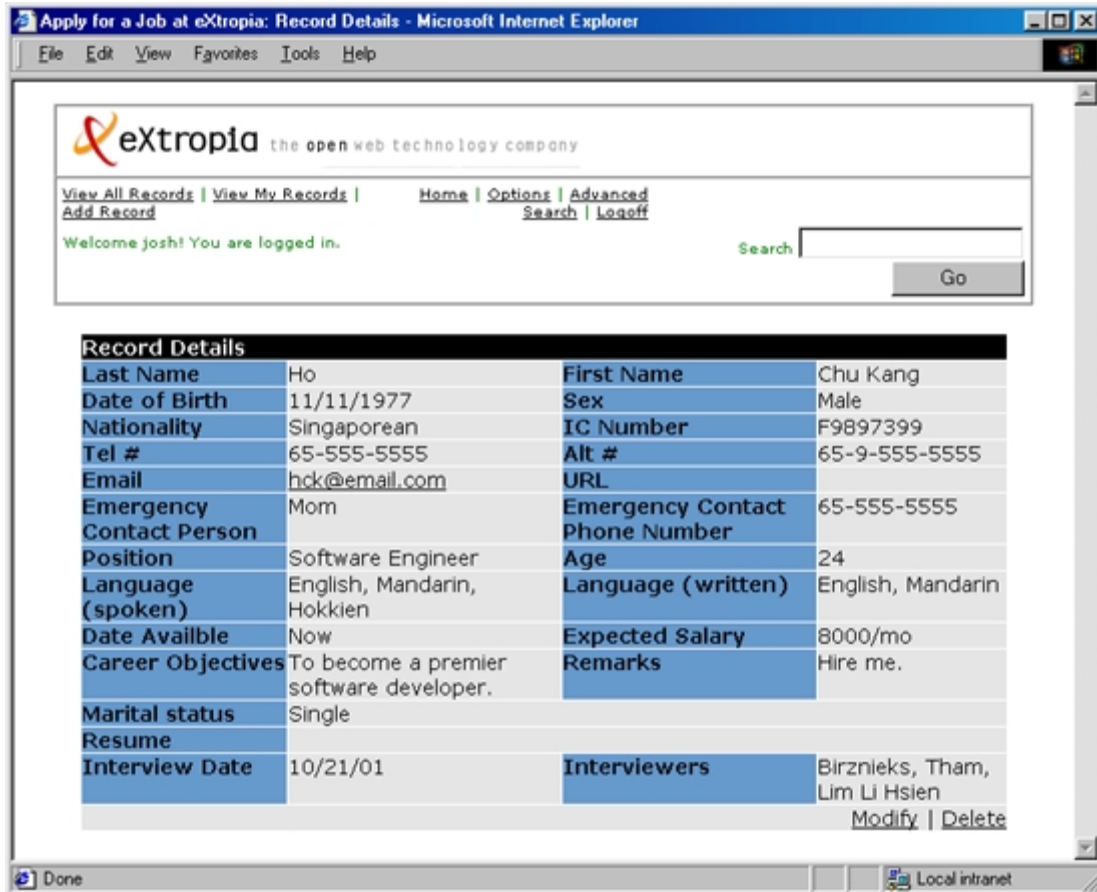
Apply for a Job at eXtropia: Record Details - Microsoft Internet Explorer

File Edit View Favorites Tools Help

eXtropia the open web technology company

View All Records | View My Records | Add Record

Home | Options | Advanced Search | Logoff

Welcome josh! You are logged in.

Search

Go

| Record Details | | | |
|---|---|---|---|
| Last Name | Ho | First Name | Chu Kang |
| Date of Birth | 11/11/1977 | Sex | Male |
| Nationality | Singaporean | IC Number | F9897399 |
| Tel # | 65-555-5555 | Alt # | 65-9-555-5555 |
| Email | hck@email.com | URL | |
| Emergency Contact Person | Mom | Emergency Contact Phone Number | 65-555-5555 |
| Position | Software Engineer | Age | 24 |
| Language (spoken) | English, Mandarin, Hokkien | Language (written) | English, Mandarin |
| Date Availble | Now | Expected Salary | 8000/mo |
| Career Objectives | To become a premier software developer. | Remarks | Hire me. |
| Marital status | Single | | |
| Resume | | | |
| Interview Date | 10/21/01 | Interviewers | Birznieks, Tham, Lim Li Hsien |

Modify | Delete

Done

Local intranet